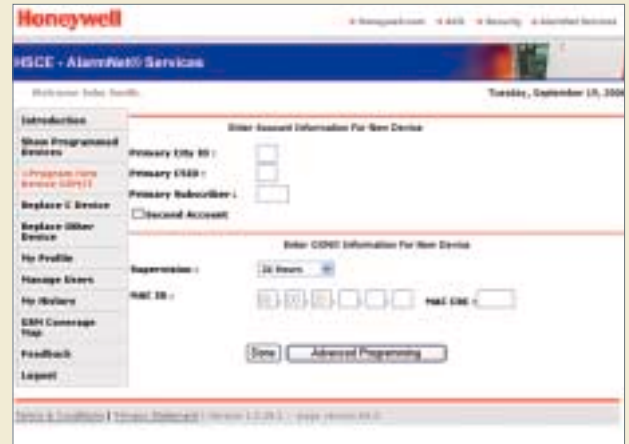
Honeywell

» Honeywell.com » ADS » Security » AlarmNet Services

HSCE - AlarmNet® Services

Welcome John Smith

Tuesday, September 19, 2006

Introduction

Show Programmed Devices

>Program New Device (GSM)

Replace C Device

Replace Other Device

My Profile

Manage Users

My Notices

GSM Coverage Map

Feedback

Logout

Enter Account Information For New Device

Primary City ID :

Primary CSID :

Primary Subscriber :

Second Account

Enter GSM Information For New Device

Supervision :

24 Hours

MAC ID :

MAC CRC :

Done

Advanced Programming

Terms & Conditions | Privacy Statement | Version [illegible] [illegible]